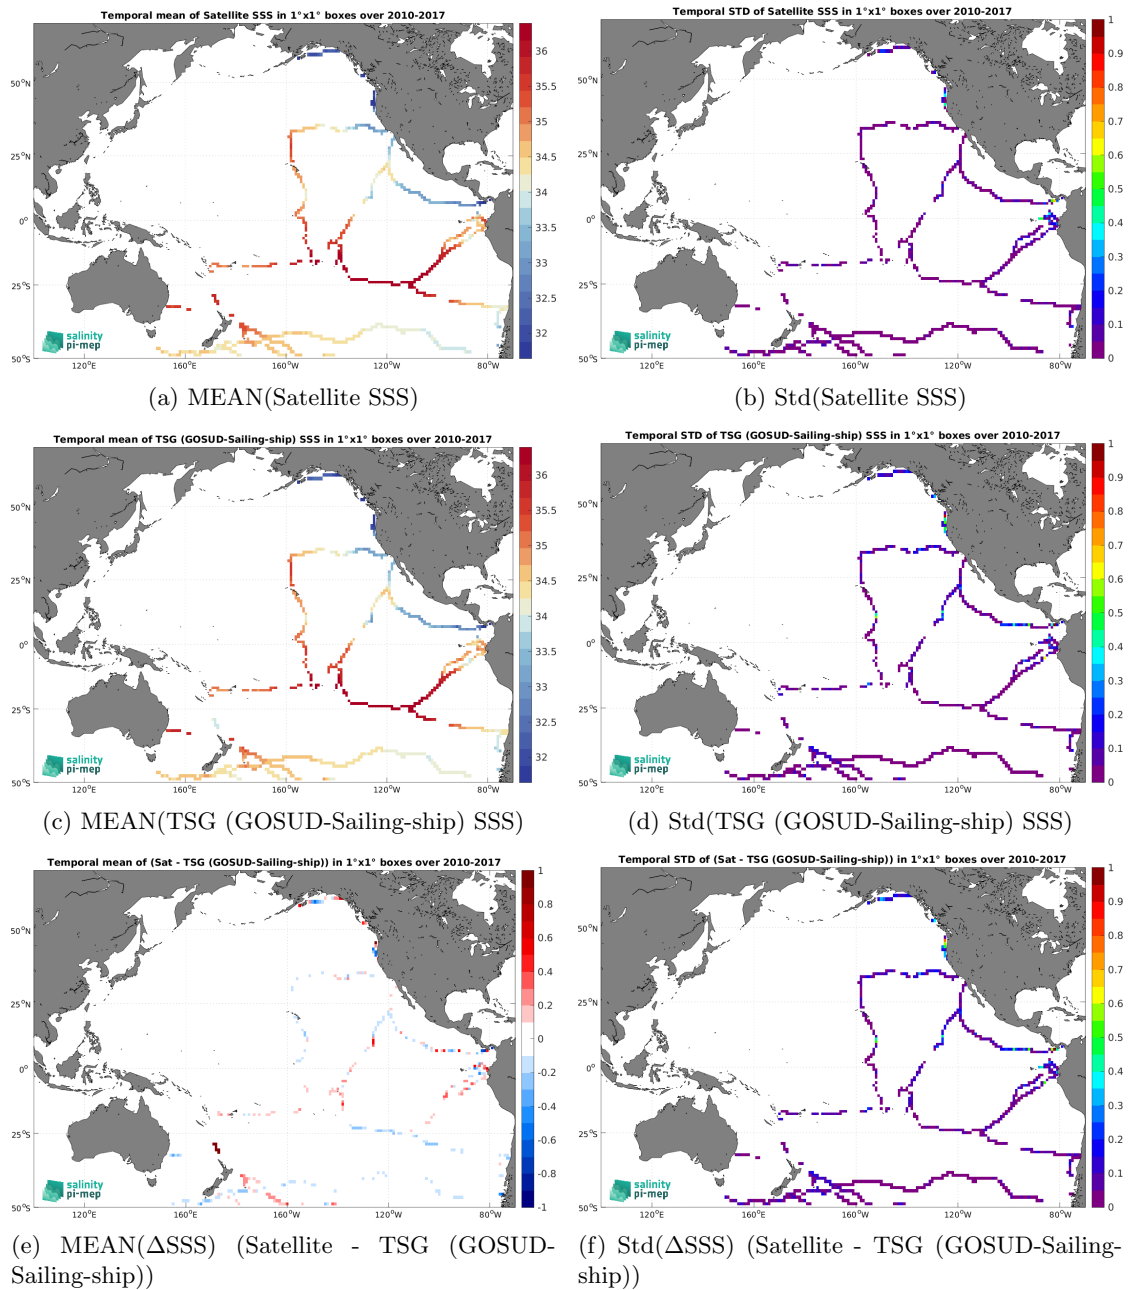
Temporal mean of Satellite SSS in 1°x1° boxes over 2010-2017

36
35.5
35
34.5
34
33.5
33
32.5
32

50°N
25°N
0°
25°S
50°S
120°E
160°E
160°W
120°W
80°W

salinity pi-mep

(a) MEAN(Satellite SSS)

Temporal STD of Satellite SSS in 1°x1° boxes over 2010-2017

1
0.9
0.8
0.7
0.6
0.5
0.4
0.3
0.2
0.1
0

50°N
25°N
0°
25°S
50°S
120°E
160°E
160°W
120°W
80°W

salinity pi-mep

(b) Std(Satellite SSS)

Temporal mean of TSG (GOSUD-Sailing-ship) SSS in 1°x1° boxes over 2010-2017

36
35.5
35
34.5
34
33.5
33
32.5
32

50°N
25°N
0°
25°S
50°S
120°E
160°E
160°W
120°W
80°W

salinity pi-mep

(c) MEAN(TSG (GOSUD-Sailing-ship) SSS)

Temporal STD of TSG (GOSUD-Sailing-ship) SSS in 1°x1° boxes over 2010-2017

1
0.9
0.8
0.7
0.6
0.5
0.4
0.3
0.2
0.1
0

50°N
25°N
0°
25°S
50°S
120°E
160°E
160°W
120°W
80°W

salinity pi-mep

(d) Std(TSG (GOSUD-Sailing-ship) SSS)

Temporal mean of (Sat - TSG (GOSUD-Sailing-ship)) in 1°x1° boxes over 2010-2017

1
0.8
0.6
0.4
0.2
0
-0.2
-0.4
-0.6
-0.8
-1

50°N
25°N
0°
25°S
50°S
120°E
160°E
160°W
120°W
80°W

salinity pi-mep

(e) MEAN(ΔSSS) (Satellite - TSG (GOSUD-Sailing-ship))

Temporal STD of (Sat - TSG (GOSUD-Sailing-ship)) in 1°x1° boxes over 2010-2017

1
0.9
0.8
0.7
0.6
0.5
0.4
0.3
0.2
0.1
0

50°N
25°N
0°
25°S
50°S
120°E
160°E
160°W
120°W
80°W

salinity pi-mep

(f) Std(ΔSSS) (Satellite - TSG (GOSUD-Sailing-ship))